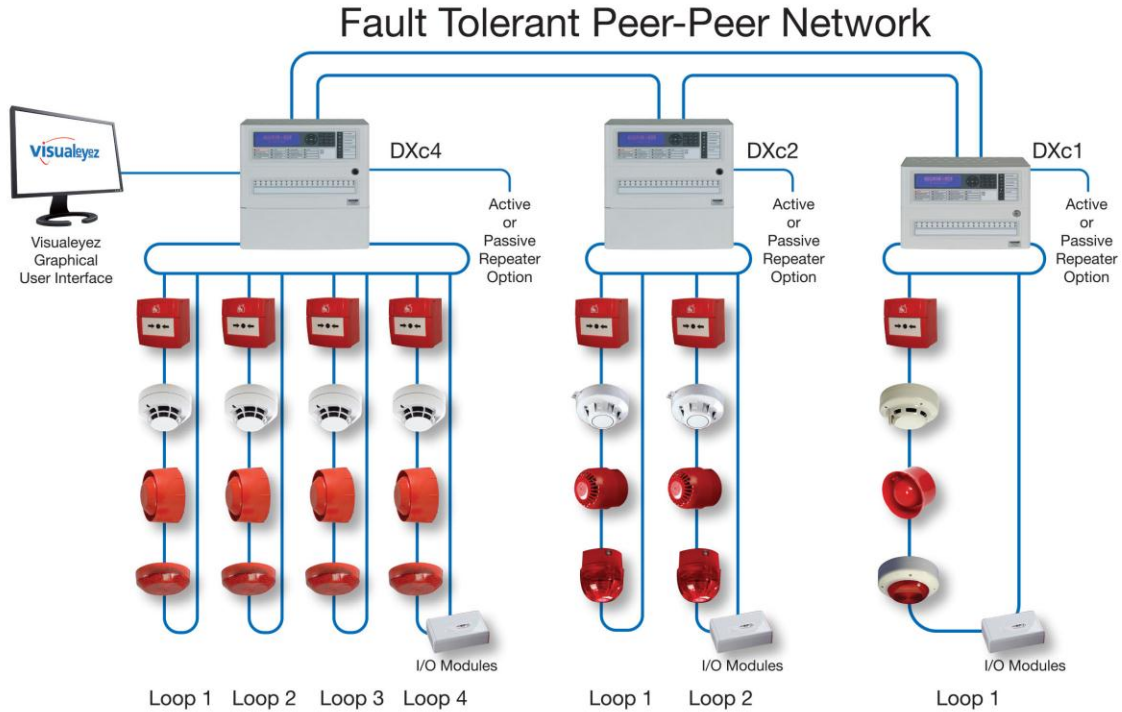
Fault Tolerant Peer-Peer Network

visualeyez

Visualeyez Graphical User Interface

DXc4

Active or Passive Repeater Option

DXc2

Active or Passive Repeater Option

DXc1

Active or Passive Repeater Option

I/O Modules

I/O Modules

I/O Modules

Loop 1 Loop 2 Loop 3 Loop 4

Loop 1 Loop 2

Loop 1